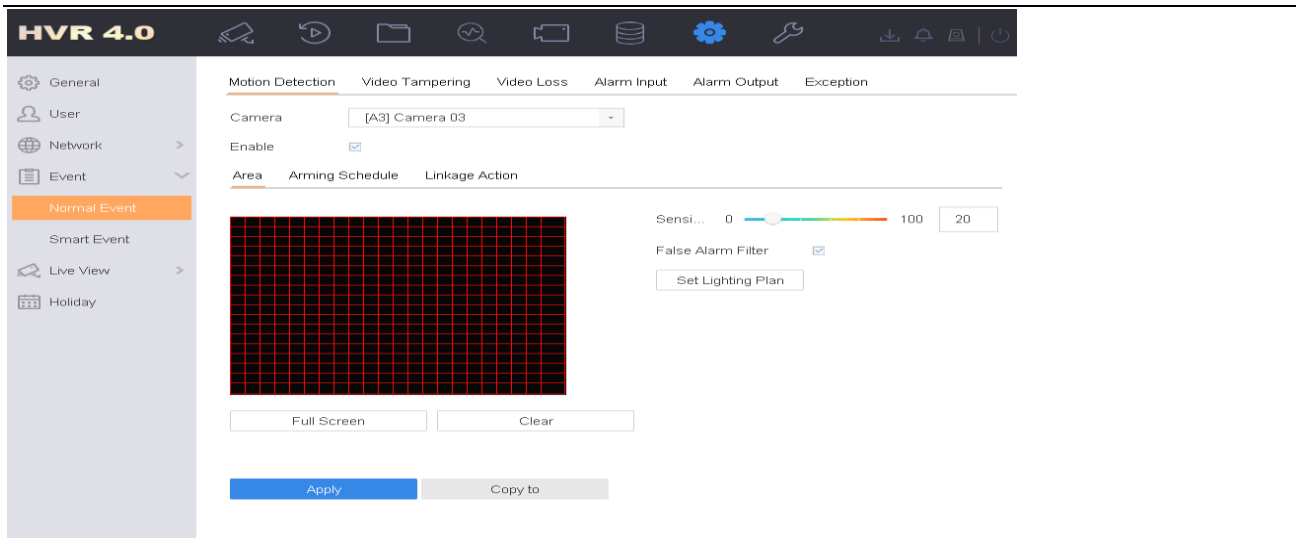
HVR 4.0

General
User
Network
Event
Normal Event
Smart Event
Live View
Holiday

Motion Detection Video Tampering Video Loss Alarm Input Alarm Output Exception

Camera [A3] Camera 03
Enable

Area Arming Schedule Linkage Action

Sensi... 0 100 20
False Alarm Filter
Set Lighting Plan

Full Screen Clear

Apply Copy to